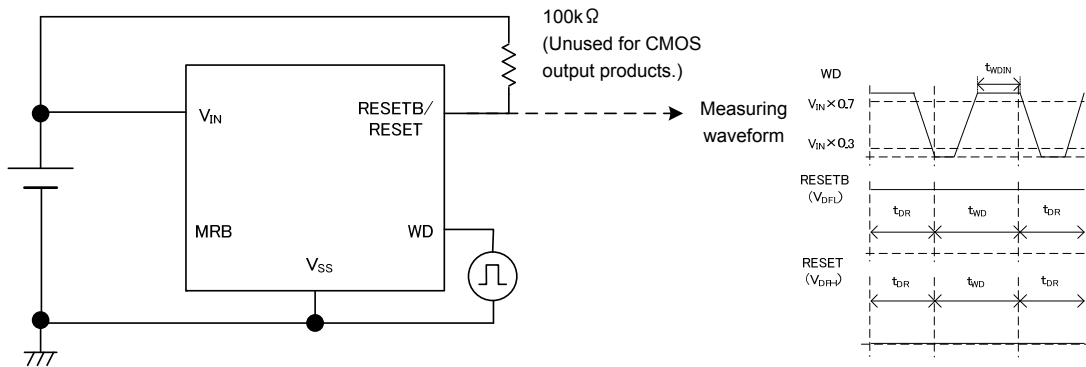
100kΩ
(Unused for CMOS output products.)

$V_{IN}$

RESETB/
RESET

MRB

WD

$V_{SS}$

Measuring waveform

WD

$t_{WDIN}$

$V_{IN}\times0.7$

$V_{IN}\times0.3$

RESETB
($V_{DFL}$)

$t_{DR}$ $t_{WD}$ $t_{DR}$

RESET
($V_{DFH}$)

$t_{DR}$ $t_{WD}$ $t_{DR}$